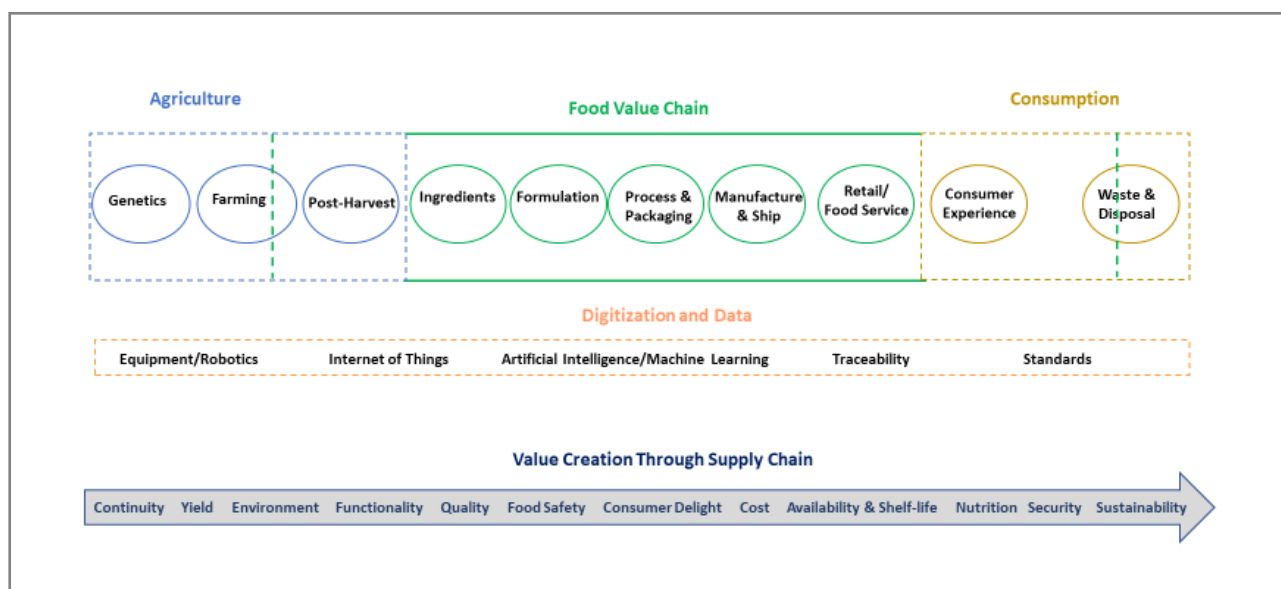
Agriculture

Food Value Chain

Consumption

Genetics

Farming

Post-Harvest

Ingredients

Formulation

Process & Packaging

Manufacture & Ship

Retail/ Food Service

Consumer Experience

Waste & Disposal

Digitization and Data

Equipment/Robotics

Internet of Things

Artificial Intelligence/Machine Learning

Traceability

Standards

Value Creation Through Supply Chain

Continuity Yield Environment Functionality Quality Food Safety Consumer Delight Cost Availability & Shelf-life Nutrition Security Sustainability